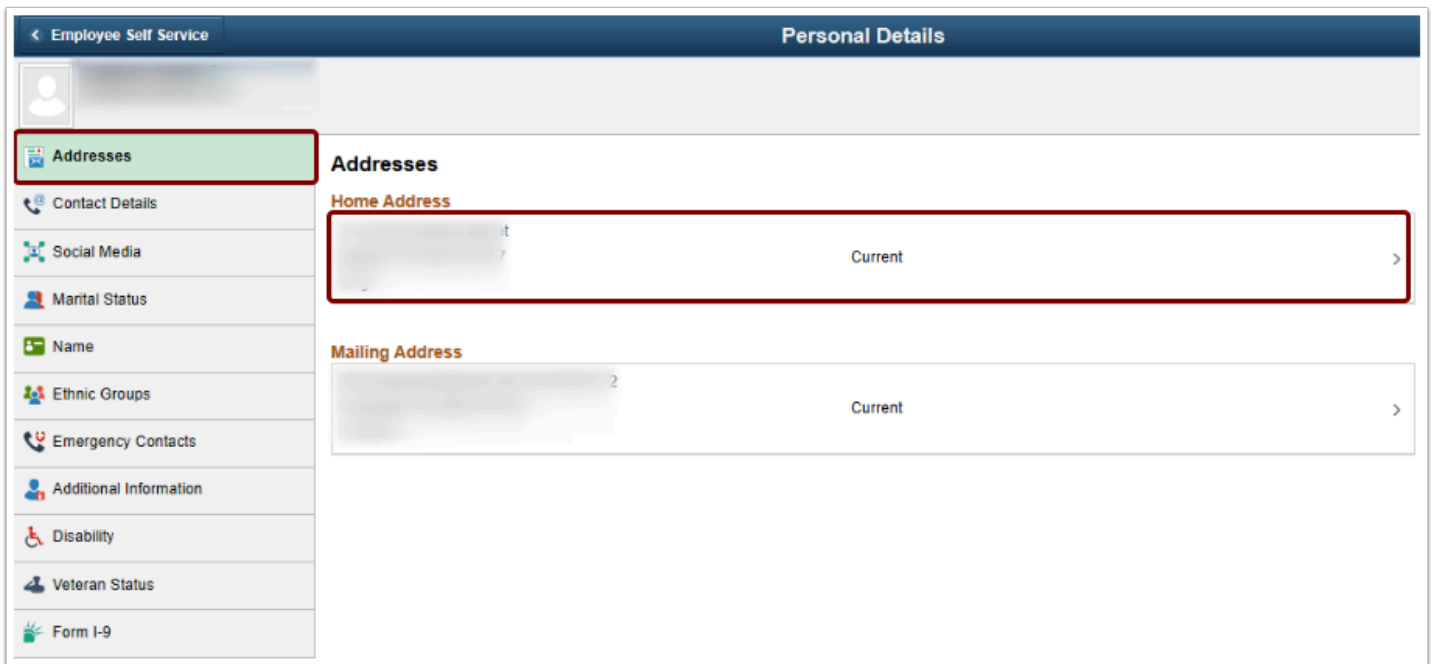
Employee Self Service

Personal Details

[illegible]

Addresses
Contact Details
Social Media
Marital Status
Name
Ethnic Groups
Emergency Contacts
Additional Information
Disability
Veteran Status
Form I-9

Addresses

Home Address

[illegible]

Current

Mailing Address

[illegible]

Current